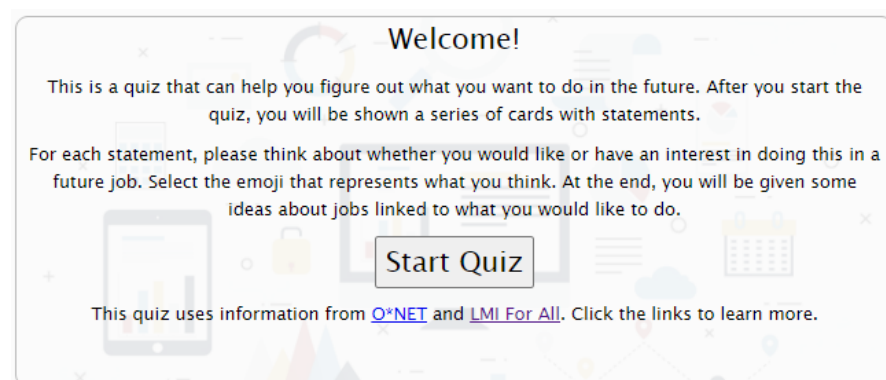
Welcome!

This is a quiz that can help you figure out what you want to do in the future. After you start the quiz, you will be shown a series of cards with statements.

For each statement, please think about whether you would like or have an interest in doing this in a future job. Select the emoji that represents what you think. At the end, you will be given some ideas about jobs linked to what you would like to do.

Start Quiz

This quiz uses information from O*NET and LMI For All. Click the links to learn more.